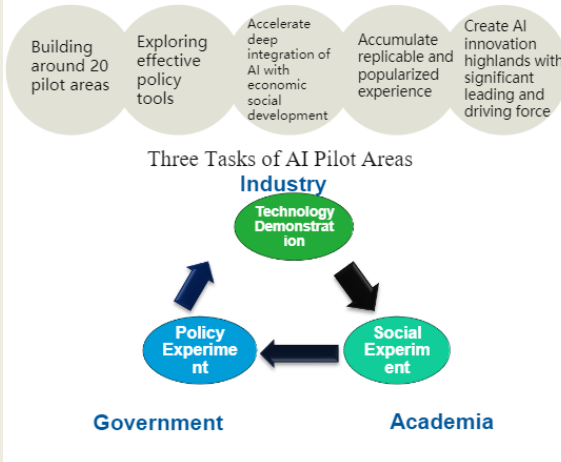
Building around 20 pilot areas

Exploring effective policy tools

Accelerate deep integration of AI with economic social development

Accumulate replicable and popularized experience

Create AI innovation highlands with significant leading and driving force

Three Tasks of AI Pilot Areas

Industry

Technology Demonstration

Social Experiment

Policy Experiment

Government

Academia